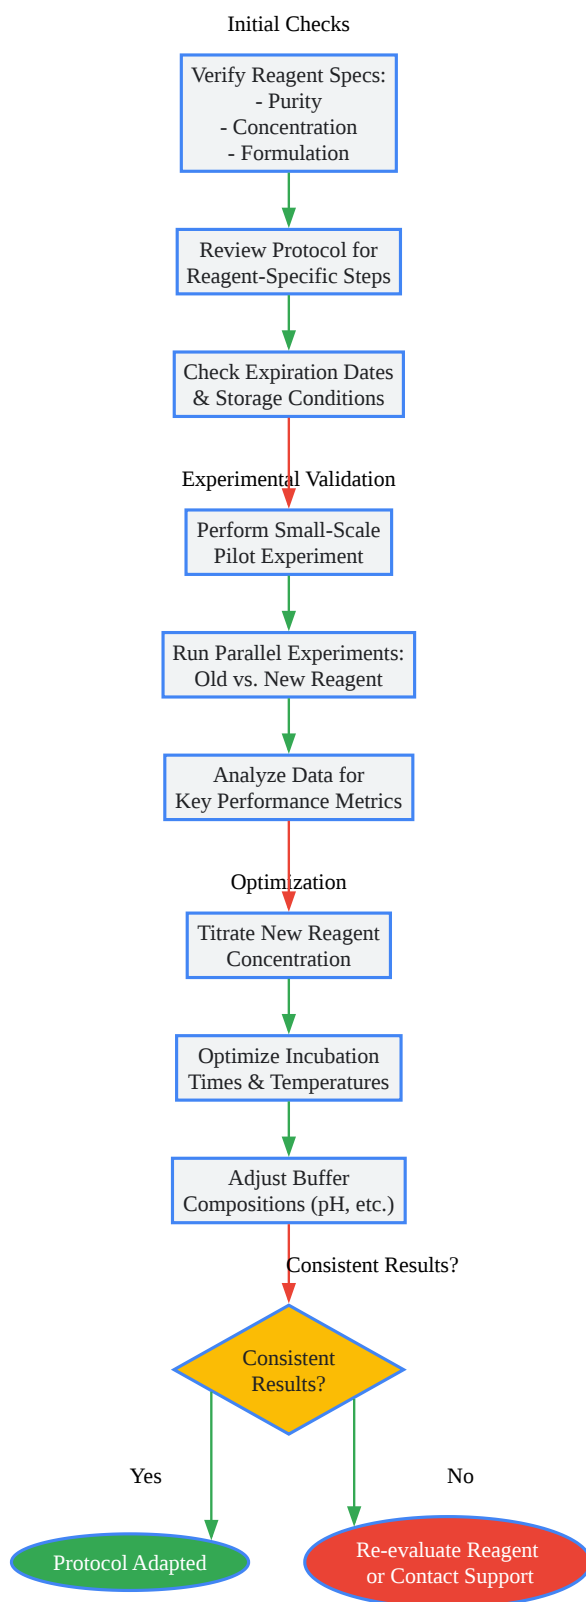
Initial Checks

Verify Reagent Specs:
- Purity
- Concentration
- Formulation

Review Protocol for Reagent-Specific Steps

Check Expiration Dates & Storage Conditions

Experimental Validation

Perform Small-Scale Pilot Experiment

Run Parallel Experiments: Old vs. New Reagent

Analyze Data for Key Performance Metrics

Optimization

Titrate New Reagent Concentration

Optimize Incubation Times & Temperatures

Adjust Buffer Compositions (pH, etc.)

Consistent Results?

Consistent Results?

Yes

No

Protocol Adapted

Re-evaluate Reagent or Contact Support